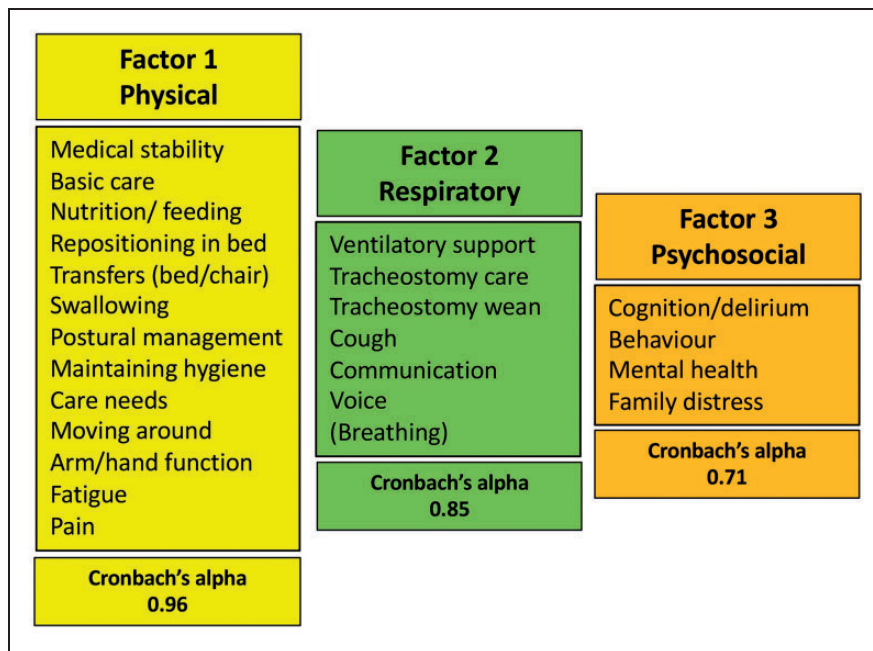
Factor 1
Physical

Medical stability
Basic care
Nutrition/ feeding
Repositioning in bed
Transfers (bed/chair)
Swallowing
Postural management
Maintaining hygiene
Care needs
Moving around
Arm/hand function
Fatigue
Pain

Cronbach's alpha
0.96

Factor 2
Respiratory

Ventilatory support
Tracheostomy care
Tracheostomy wean
Cough
Communication
Voice
(Breathing)

Cronbach's alpha
0.85

Factor 3
Psychosocial

Cognition/delirium
Behaviour
Mental health
Family distress

Cronbach's alpha
0.71